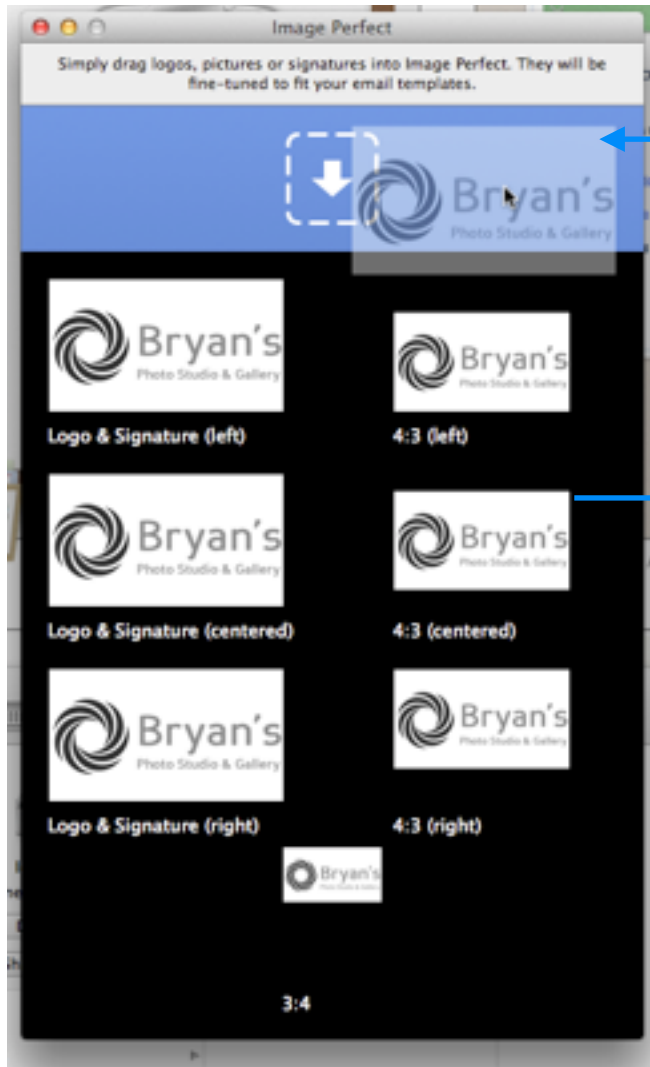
Image Perfect

Simply drag logos, pictures or signatures into Image Perfect. They will be fine-tuned to fit your email templates.

Bryan's
Photo Studio & Gallery

Bryan's
Photo Studio & Gallery

Logo & Signature (left)

Bryan's
Photo Studio & Gallery

4:3 (left)

Bryan's
Photo Studio & Gallery

Logo & Signature (centered)

Bryan's
Photo Studio & Gallery

4:3 (centered)

Bryan's
Photo Studio & Gallery

Logo & Signature (right)

Bryan's
Photo Studio & Gallery

4:3 (right)

Bryan's
Photo Studio & Gallery

3:4